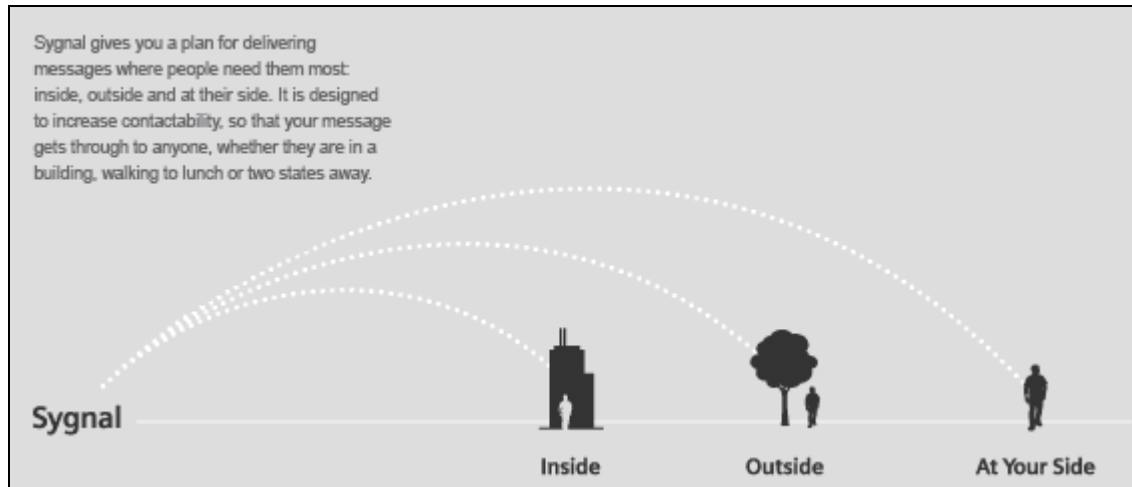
Sygnal gives you a plan for delivering messages where people need them most: inside, outside and at their side. It is designed to increase contactability, so that your message gets through to anyone, whether they are in a building, walking to lunch or two states away.

Sygnal

Inside

Outside

At Your Side